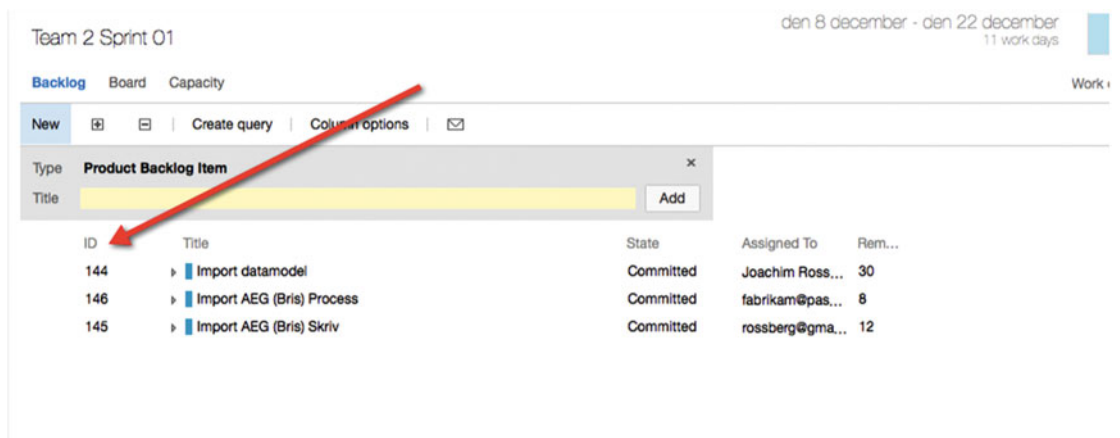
Team 2 Sprint 01

den 8 december - den 22 december
11 work days

Backlog Board Capacity

Work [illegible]

New ⊞ ⊟ | Create query | Colu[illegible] options | ✉

Type Product Backlog Item ×

Title Add

| ID | Title | State | Assigned To | Rem... |
|---|---|---|---|---|
| 144 | Import datamodel | Committed | Joachim Ross... | 30 |
| 146 | Import AEG (Bris) Process | Committed | fabrikam@pas... | 8 |
| 145 | Import AEG (Bris) Skriv | Committed | rossberg@gma... | 12 |